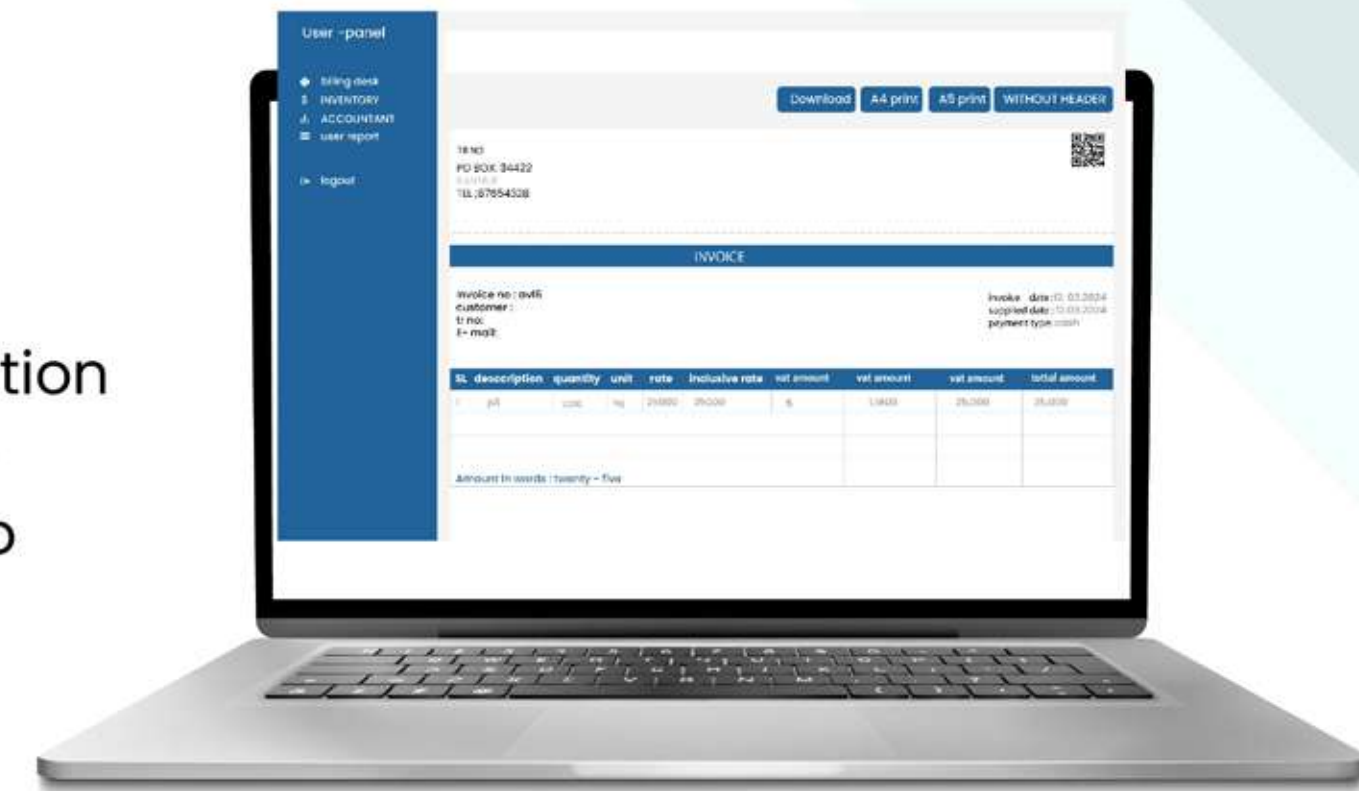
tion

o

User -panel

billing desk
INVENTORY
ACCOUNTANT
user report

logout

Download A4 print A5 print WITHOUT HEADER

TR NO
PO BOX 34422
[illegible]
TEL ;87654328

INVOICE

invoice no : avl5
customer :
tr no:
E- mail:

invoice date : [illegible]
supplied date : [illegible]
payment type : cash

| SL | description | quantity | unit | rate | inclusive rate | vat amount | vat amount | vat amount | total amount |
|---|---|---|---|---|---|---|---|---|---|
| 1 | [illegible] | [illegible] | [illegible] | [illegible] | 25.000 | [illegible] | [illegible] | 25.000 | 25.000 |

Amount in words : twenty - five